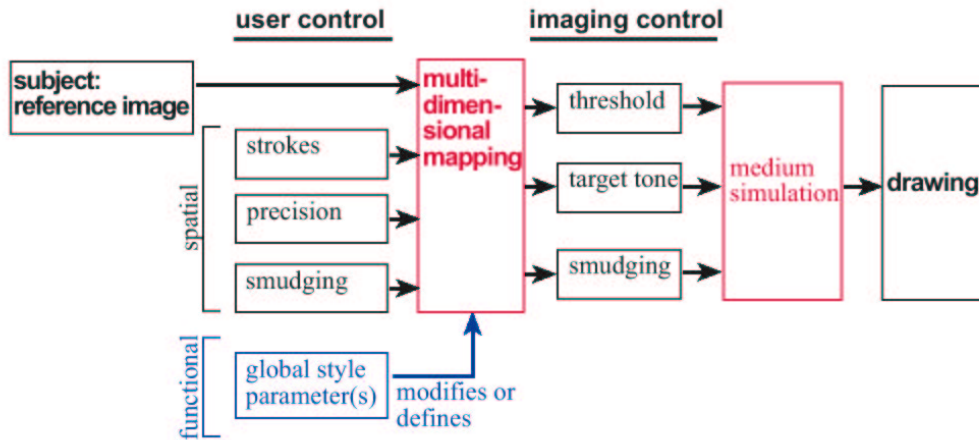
user control

imaging control

subject: reference image

multi-dimensional mapping

threshold

target tone

smudging

medium simulation

drawing

spatial

strokes

precision

smudging

functional

global style parameter(s)

modifies or defines